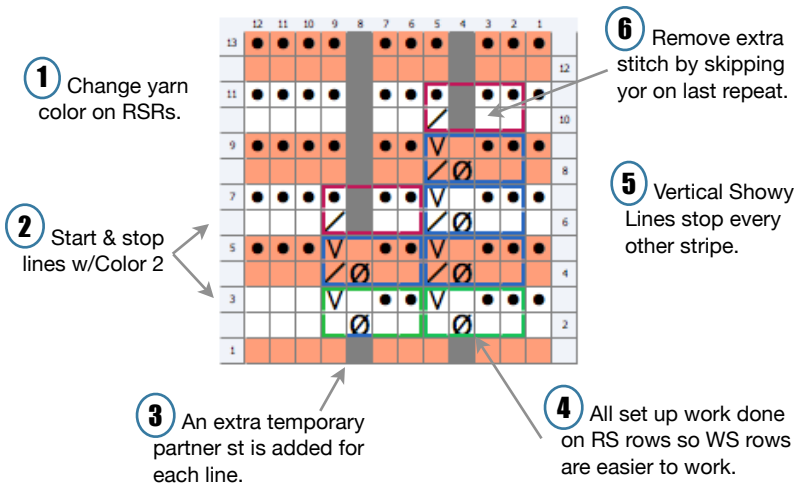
1 Change yarn color on RSRs.

2 Start & stop lines w/Color 2

3 An extra temporary partner st is added for each line.

4 All set up work done on RS rows so WS rows are easier to work.

5 Vertical Showy Lines stop every other stripe.

6 Remove extra stitch by skipping yor on last repeat.

12 11 10 9 8 7 6 5 4 3 2 1

13 12 11 10 9 8 7 6 5 4 3 2 1